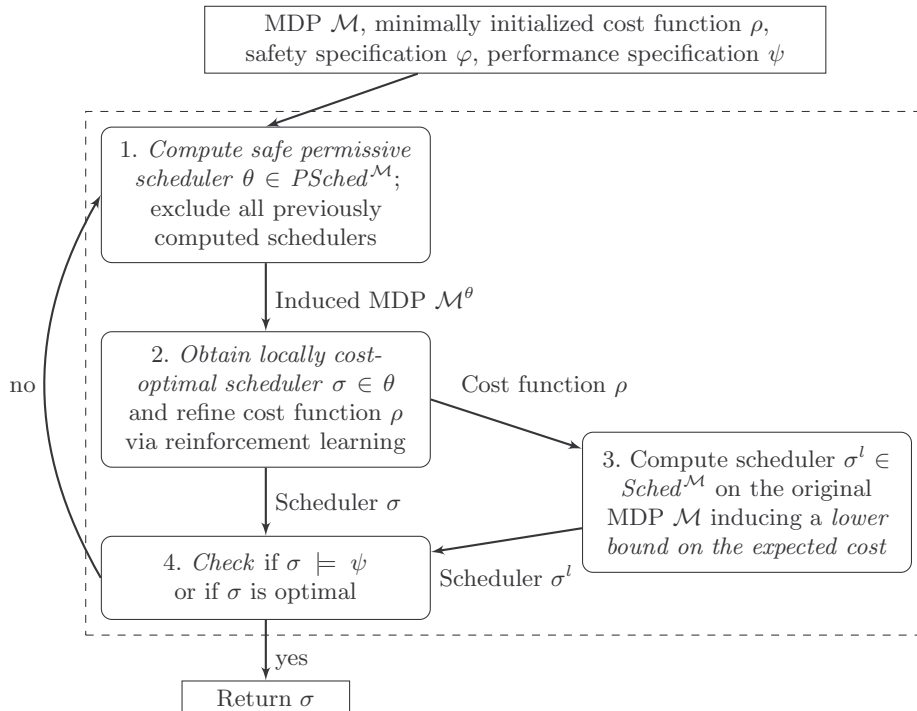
MDP $\mathcal{M}$, minimally initialized cost function $\rho$, safety specification $\varphi$, performance specification $\psi$

1. *Compute safe permissive scheduler* $\theta \in PSched^{\mathcal{M}}$; exclude all previously computed schedulers

Induced MDP $\mathcal{M}^{\theta}$

2. *Obtain locally cost-optimal scheduler* $\sigma \in \theta$ and refine cost function $\rho$ via reinforcement learning

Cost function $\rho$

3. Compute scheduler $\sigma^{l} \in Sched^{\mathcal{M}}$ on the original MDP $\mathcal{M}$ inducing a *lower bound on the expected cost*

Scheduler $\sigma$

no

4. *Check* if $\sigma \models \psi$ or if $\sigma$ is optimal

Scheduler $\sigma^{l}$

yes

Return $\sigma$